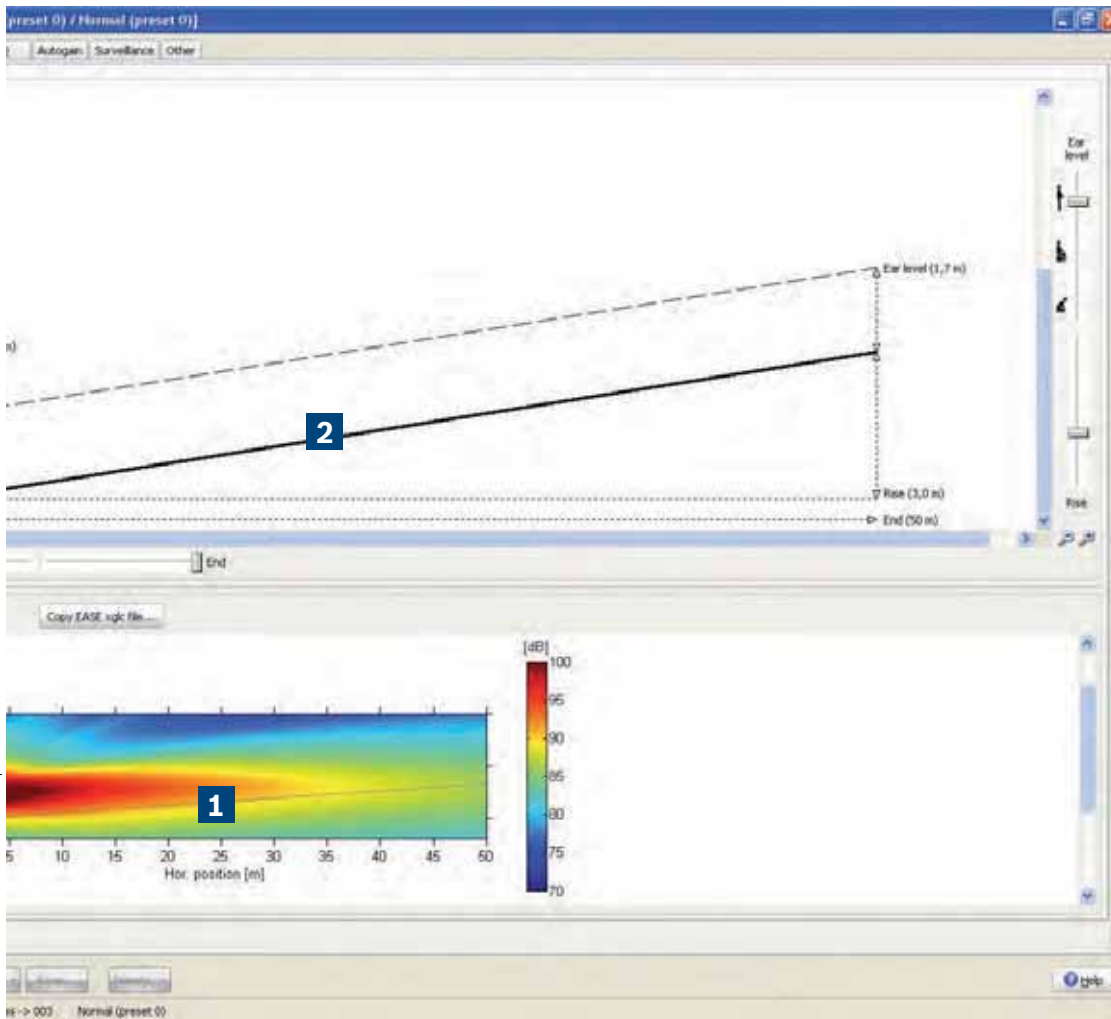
(preset 0) / Normal (preset 0)]

Autogain | Surveillance | Other

Ear level

Ear level (1,7 m)

n)

2

Rise (3,0 m)

End (50 m)

Rise

End

Copy EASE xglc file...

[dB]
100
95
90
85
80
75
70

1

5 10 15 20 25 30 35 40 45 50
Hor. position [m]

Help

-> 003   Normal (preset 0)